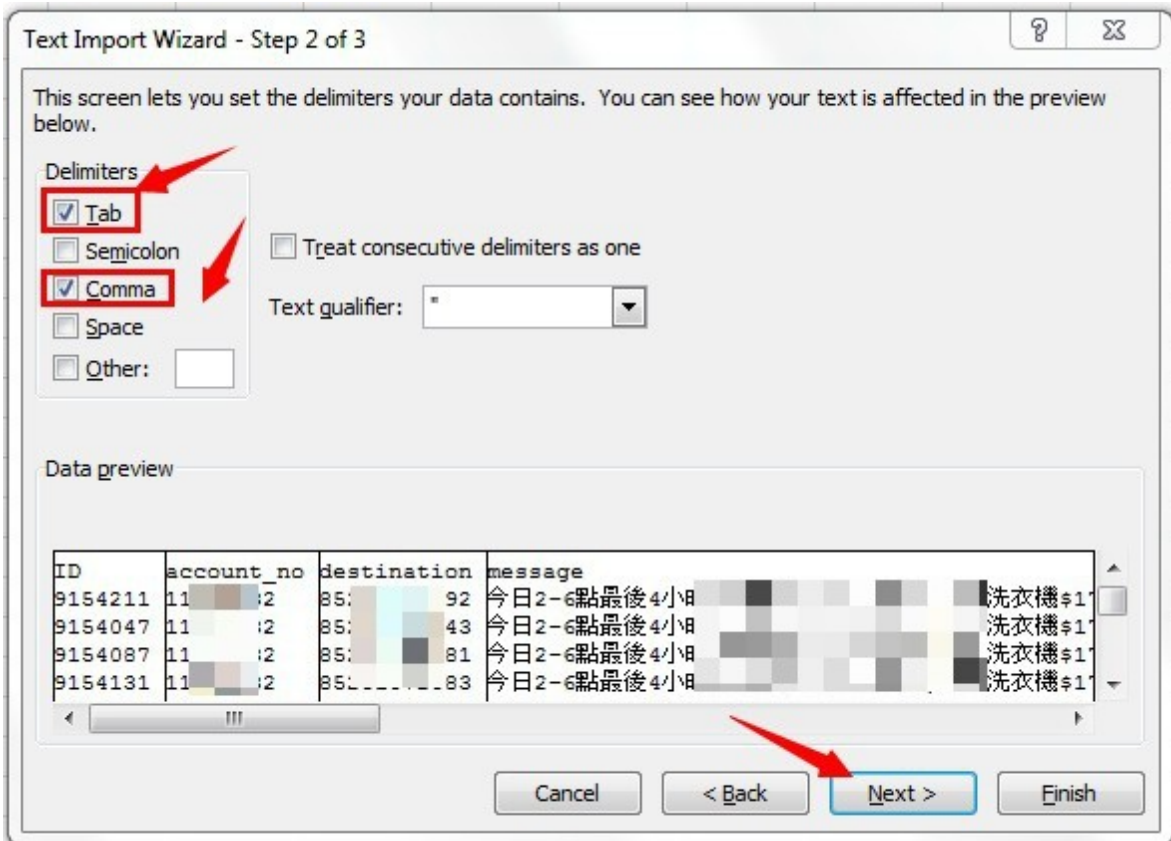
Text Import Wizard - Step 2 of 3

?

This screen lets you set the delimiters your data contains. You can see how your text is affected in the preview below.

Delimiters

Tab

Semicolon

Comma

Space

Other:

Treat consecutive delimiters as one

Text qualifier: "

Data preview

| ID | account_no | destination | message |
|---|---|---|---|
| 9154211 | 11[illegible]2 | 85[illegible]92 | 今日2-6點最後4小時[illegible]洗衣機$1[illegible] |
| 9154047 | 11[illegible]2 | 85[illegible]43 | 今日2-6點最後4小時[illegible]洗衣機$1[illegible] |
| 9154087 | 11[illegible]2 | 85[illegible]81 | 今日2-6點最後4小時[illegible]洗衣機$1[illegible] |
| 9154131 | 11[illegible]2 | 85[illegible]83 | 今日2-6點最後4小時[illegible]洗衣機$1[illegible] |

Cancel

< Back

Next >

Finish